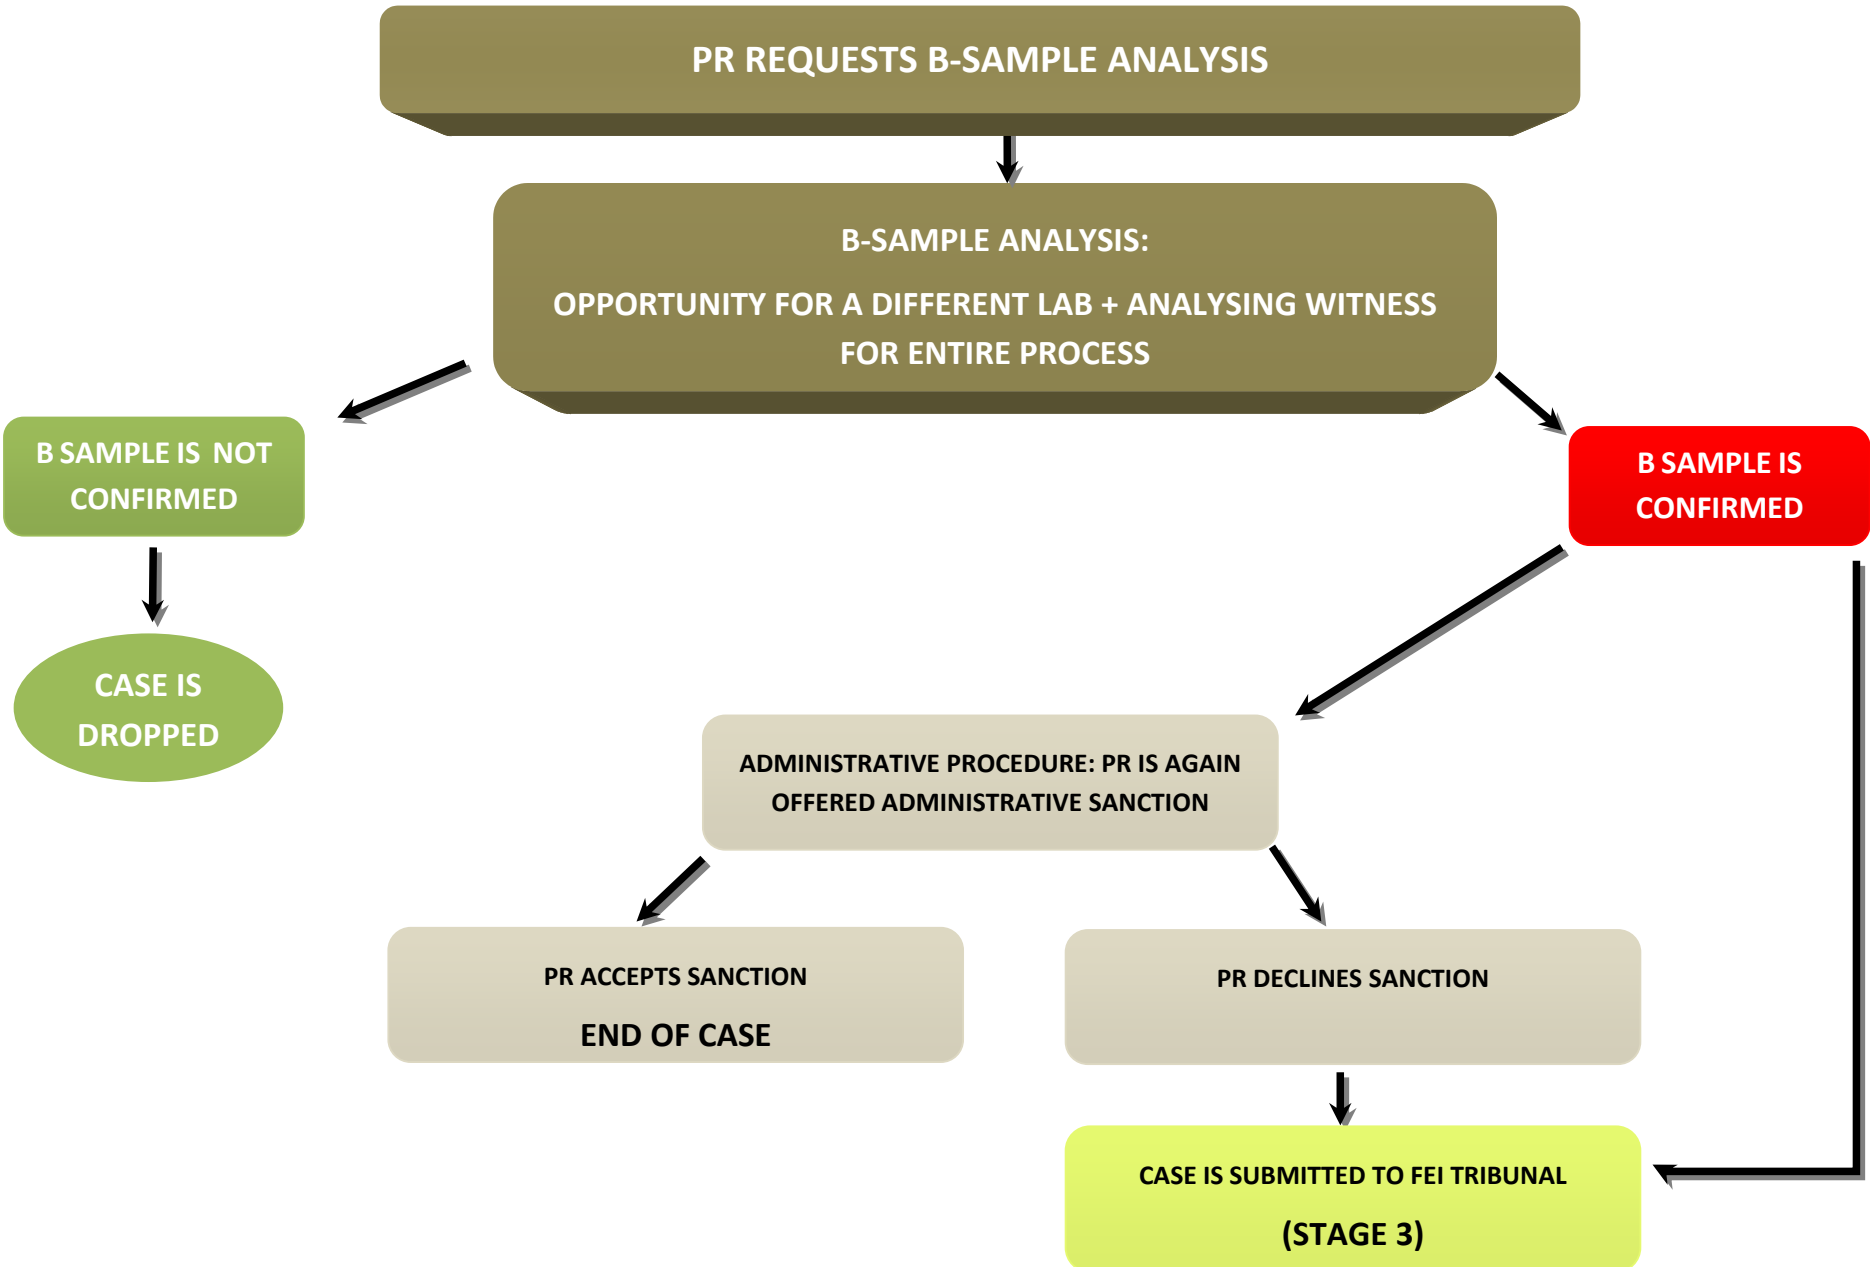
PR REQUESTS B-SAMPLE ANALYSIS

B-SAMPLE ANALYSIS:

OPPORTUNITY FOR A DIFFERENT LAB + ANALYSING WITNESS FOR ENTIRE PROCESS

B SAMPLE IS NOT CONFIRMED

B SAMPLE IS CONFIRMED

CASE IS DROPPED

ADMINISTRATIVE PROCEDURE: PR IS AGAIN OFFERED ADMINISTRATIVE SANCTION

PR ACCEPTS SANCTION

END OF CASE

PR DECLINES SANCTION

CASE IS SUBMITTED TO FEI TRIBUNAL

(STAGE 3)